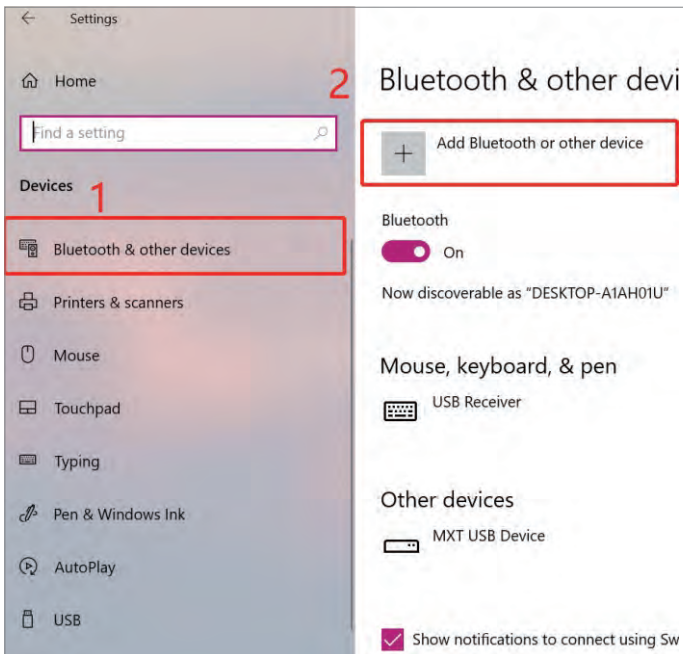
Settings

Home

Find a setting

Devices

1

Bluetooth & other devices

Printers & scanners

Mouse

Touchpad

Typing

Pen & Windows Ink

AutoPlay

USB

2

Bluetooth & other devi

+ Add Bluetooth or other device

Bluetooth

On

Now discoverable as "DESKTOP-A1AH01U"

Mouse, keyboard, & pen

USB Receiver

Other devices

MXT USB Device

Show notifications to connect using Sw